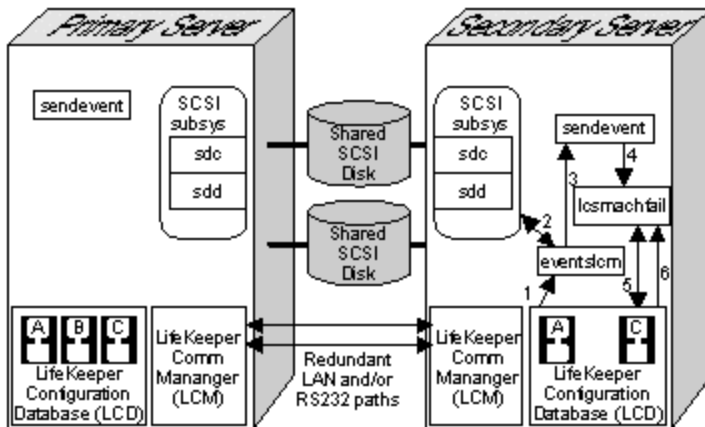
Primary Server

sendevent

SCSI subsys

sdc

sdd

A B C

LifeKeeper Configuration Database (LCD)

LifeKeeper Comm Mananger (LCM)

Shared SCSI Disk

Shared SCSI Disk

Redundant LAN and/or RS232 paths

Secondary Server

SCSI subsys

sdc

sdd

sendevent

lcsmachfail

eventslcm

1

2

3

4

5

6

A C

LifeKeeper Comm Mananger (LCM)

LifeKeeper Configuration Database (LCD)